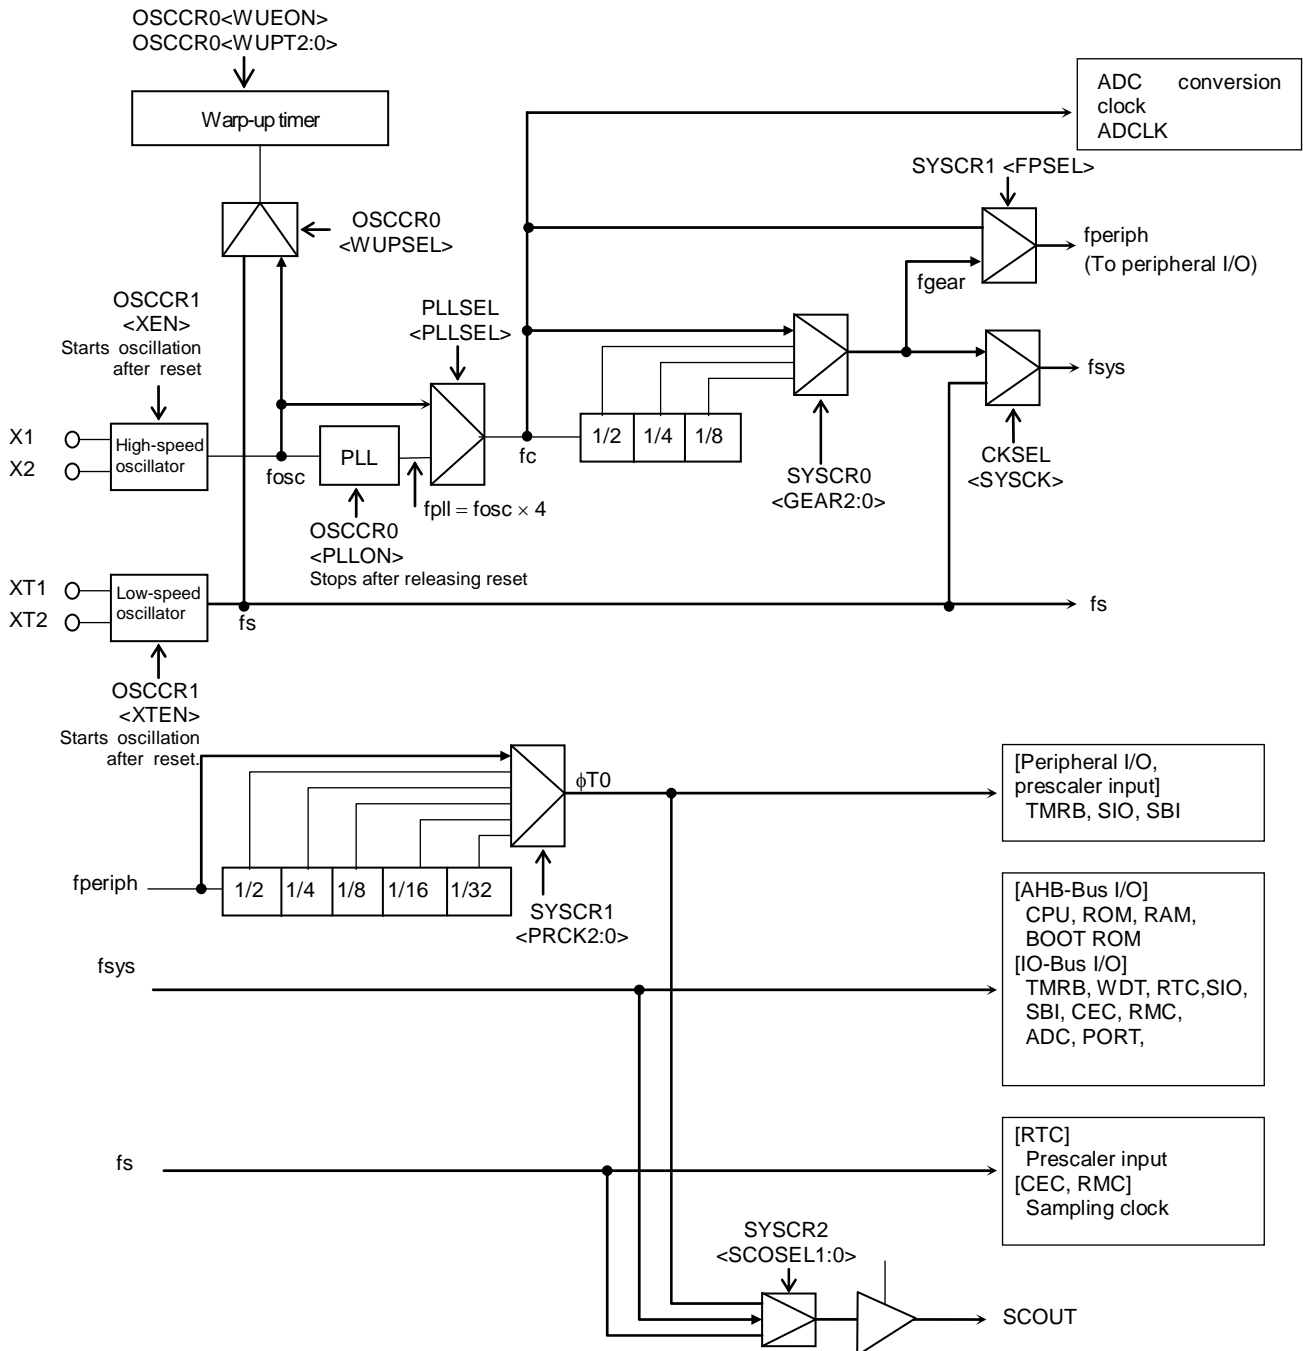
OSCCR0<WUEON>
OSCCR0<WUPT2:0>

Warp-up timer

ADC conversion clock
ADCLK

SYSCR1 <FPSEL>

OSCCR0
<WUPSEL>

fperiph
(To peripheral I/O)

fgear

OSCCR1
<XEN>
Starts oscillation after reset

PLLSEL
<PLLSEL>

fsys

X1
X2

High-speed oscillator

fosc

PLL

fc

1/2
1/4
1/8

SYSCR0
<GEAR2:0>

CKSEL
<SYSCK>

fpll = fosc × 4

OSCCR0
<PLLON>
Stops after releasing reset

XT1
XT2

Low-speed oscillator

fs

fs

OSCCR1
<XTEN>
Starts oscillation after reset.

$\phi$T0

[Peripheral I/O, prescaler input]
TMRB, SIO, SBI

fperiph

1/2
1/4
1/8
1/16
1/32

SYSCR1
<PRCK2:0>

[AHB-Bus I/O]
CPU, ROM, RAM, BOOT ROM
[IO-Bus I/O]
TMRB, WDT, RTC,SIO, SBI, CEC, RMC, ADC, PORT,

fsys

fs

[RTC]
Prescaler input
[CEC, RMC]
Sampling clock

SYSCR2
<SCOSEL1:0>

SCOUT